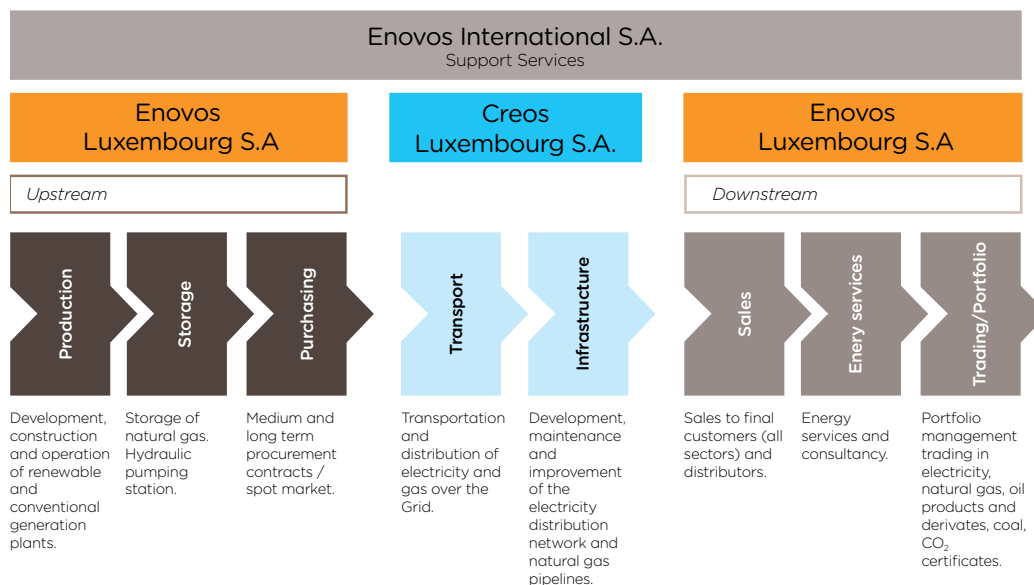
Enovos International S.A.
Support Services

Enovos Luxembourg S.A

Upstream

Production

Storage

Purchasing

Development, construction and operation of renewable and conventional generation plants.

Storage of natural gas. Hydraulic pumping station.

Medium and long term procurement contracts / spot market.

Creos Luxembourg S.A.

Transport

Infrastructure

Transportation and distribution of electricity and gas over the Grid.

Development, maintenance and improvement of the electricity distribution network and natural gas pipelines.

Enovos Luxembourg S.A

Downstream

Sales

Enery services

Trading/Portfolio

Sales to final customers (all sectors) and distributors.

Energy services and consultancy.

Portfolio management trading in electricity, natural gas, oil products and derivates, coal, $CO_2$ certificates.